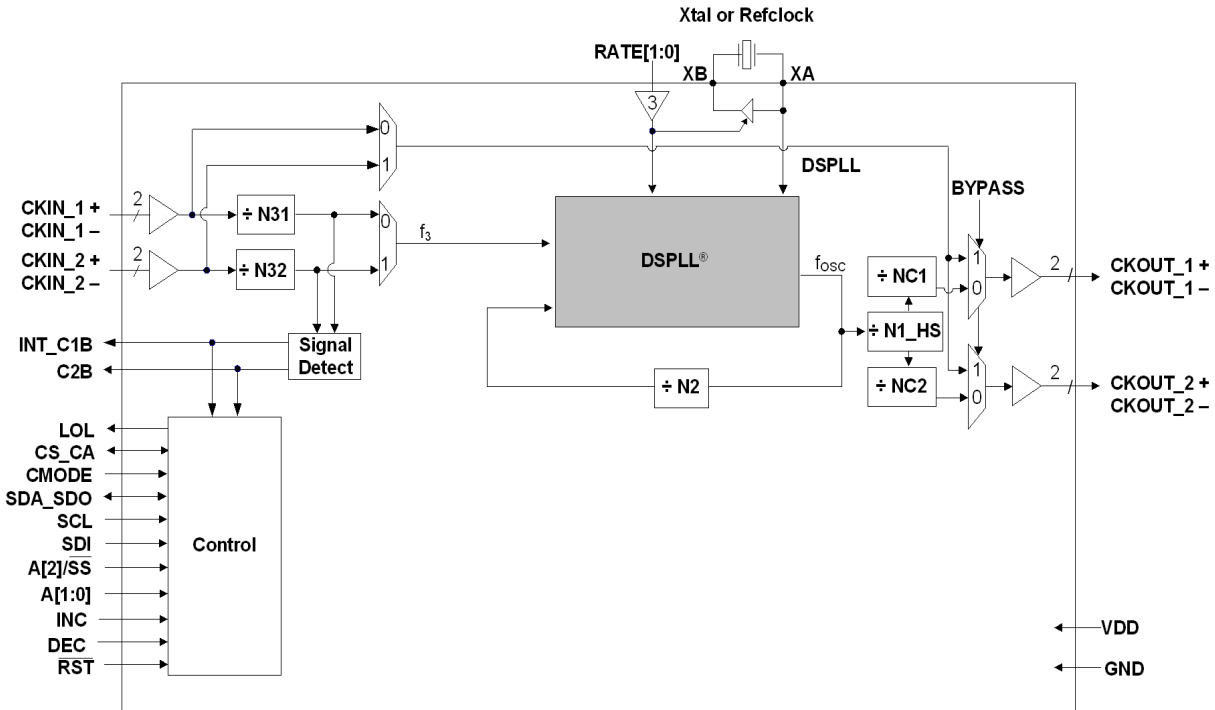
Xtal or Refclock

RATE[1:0]

XB

XA

3

0

1

DSPLL

BYPASS

CKIN_1 +
CKIN_1 –

2

÷ N31

0

$f_3$

DSPLL®

CKIN_2 +
CKIN_2 –

2

÷ N32

1

$f_{osc}$

÷ NC1

1

0

2

CKOUT_1 +
CKOUT_1 –

÷ N1_HS

INT_C1B

C2B

Signal Detect

÷ N2

÷ NC2

1

0

2

CKOUT_2 +
CKOUT_2 –

LOL
CS_CA
CMODE
SDA_SDO
SCL
SDI
A[2]/$\overline{SS}$
A[1:0]
INC
DEC
$\overline{RST}$

Control

VDD

GND